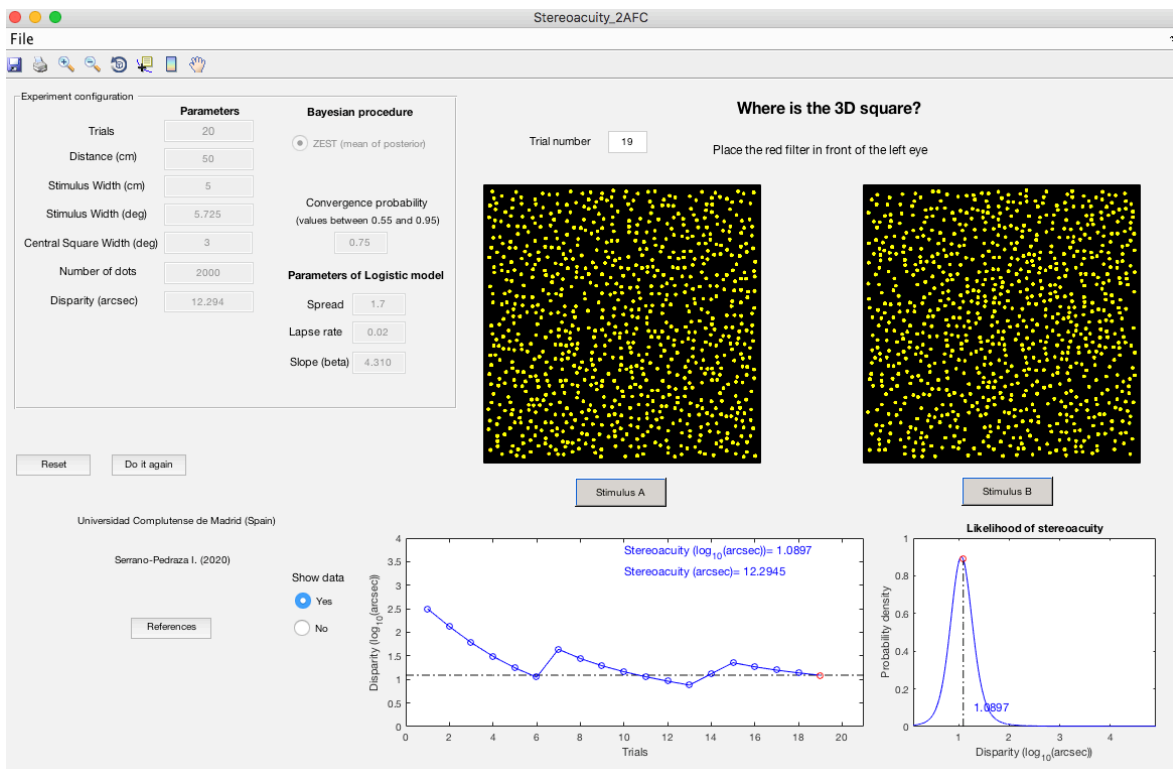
Stereoacuity_2AFC

File

Experiment configuration

| | Parameters |
|---|---|
| Trials | 20 |
| Distance (cm) | 50 |
| Stimulus Width (cm) | 5 |
| Stimulus Width (deg) | 5.725 |
| Central Square Width (deg) | 3 |
| Number of dots | 2000 |
| Disparity (arcsec) | 12.294 |

Bayesian procedure

ZEST (mean of posterior)

Convergence probability (values between 0.55 and 0.95)

0.75

Parameters of Logistic model

Spread 1.7

Lapse rate 0.02

Slope (beta) 4.310

Where is the 3D square?

Trial number 19

Place the red filter in front of the left eye

Stimulus A

Stimulus B

Reset

Do it again

Universidad Complutense de Madrid (Spain)

Serrano-Pedraza I. (2020)

References

Show data

Yes

No

Stereoacuity ($\log_{10}$(arcsec))= 1.0897

Stereoacuity (arcsec)= 12.2945

Disparity ($\log_{10}$(arcsec))

Trials

0 2 4 6 8 10 12 14 16 18 20

0 0.5 1 1.5 2 2.5 3 3.5 4

Likelihood of stereoacuity

Probability density

0 0.2 0.4 0.6 0.8 1

1.0897

Disparity ($\log_{10}$(arcsec))

1 2 3 4